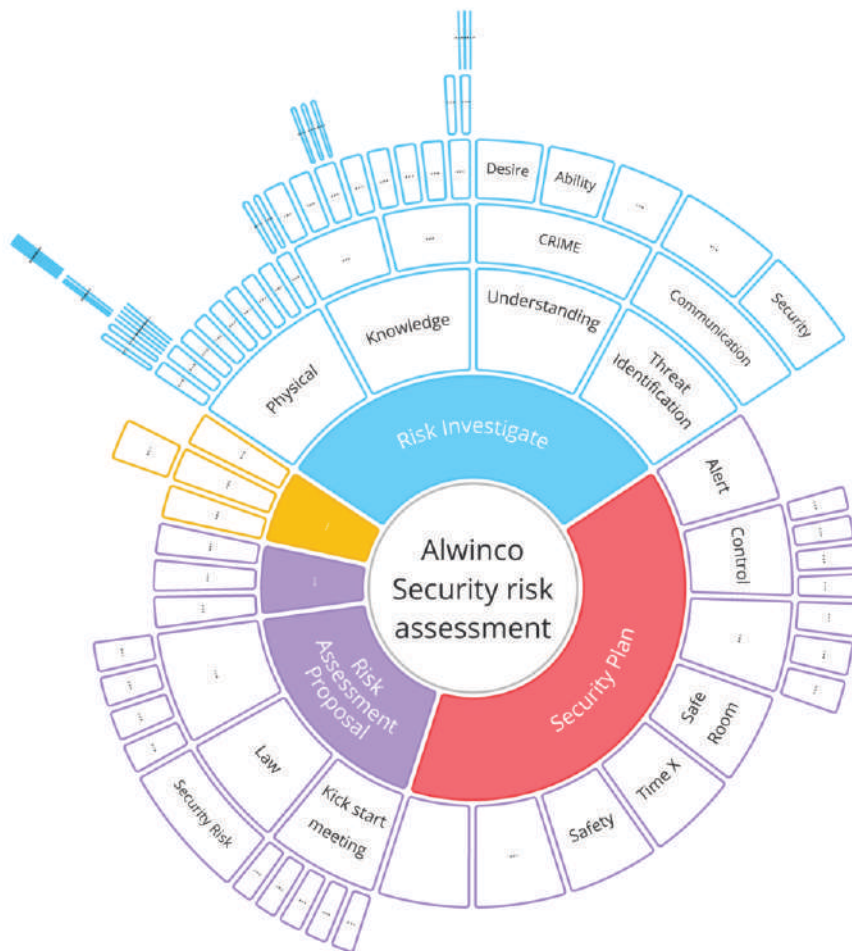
Alwinco Security risk assessment

Risk Investigate

Security Plan

Risk Assessment Proposal

Physical

Knowledge

Understanding

Threat Identification

Communication

Security

CRIME

Desire

Ability

Alert

Control

Safe Room

Time X

Safety

Kick start meeting

Law

Security Risk